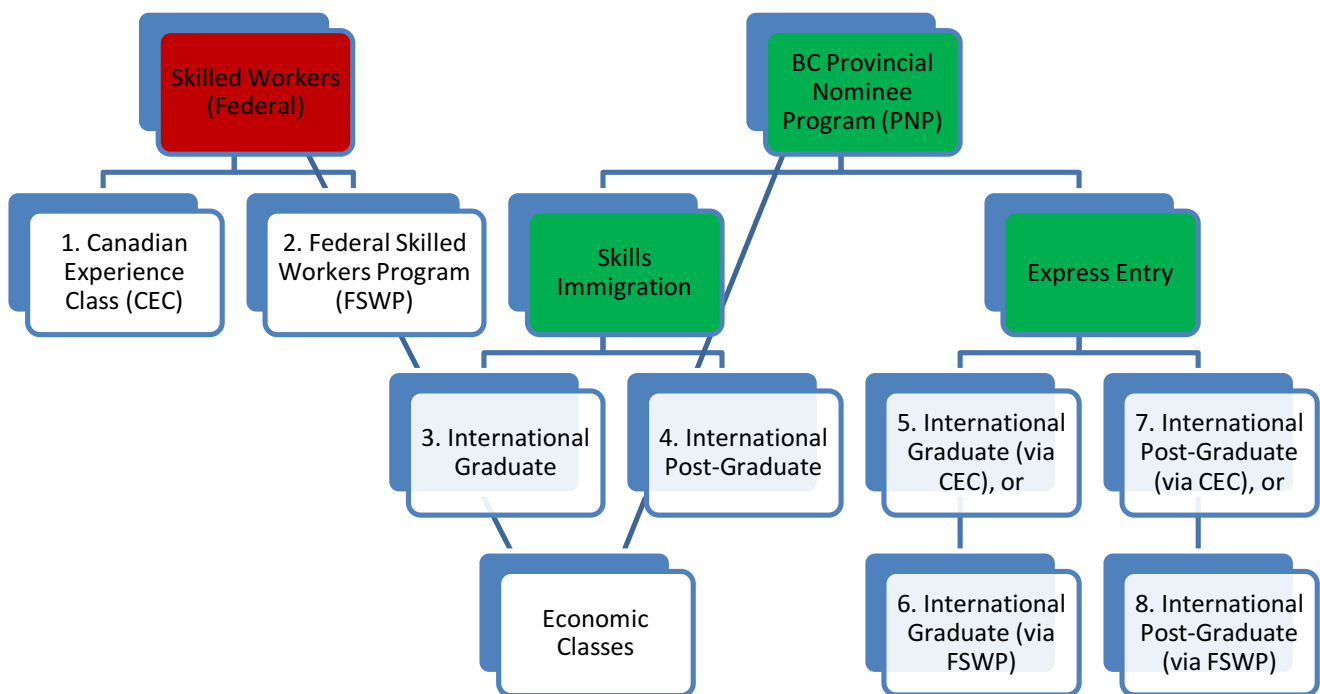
Skilled Workers (Federal)

1. Canadian Experience Class (CEC)

2. Federal Skilled Workers Program (FSWP)

BC Provincial Nominee Program (PNP)

Skills Immigration

Express Entry

3. International Graduate

4. International Post-Graduate

Economic Classes

5. International Graduate (via CEC), or

6. International Graduate (via FSWP)

7. International Post-Graduate (via CEC), or

8. International Post-Graduate (via FSWP)